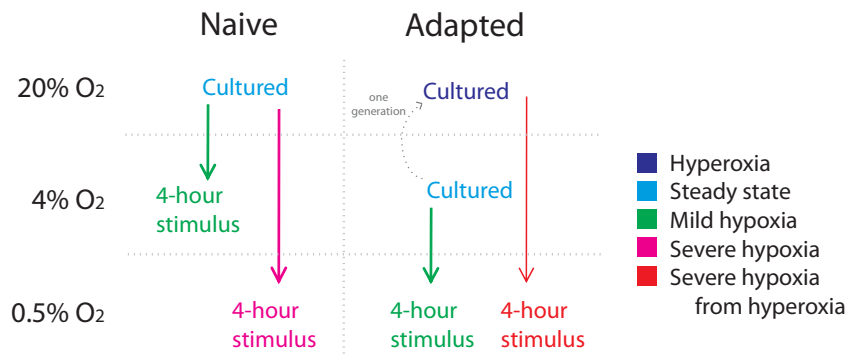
Naive

Adapted

20% $O_2$

4% $O_2$

0.5% $O_2$

Cultured

4-hour stimulus

4-hour stimulus

one generation

Cultured

Cultured

4-hour stimulus

4-hour stimulus

Hyperoxia
Steady state
Mild hypoxia
Severe hypoxia
Severe hypoxia from hyperoxia